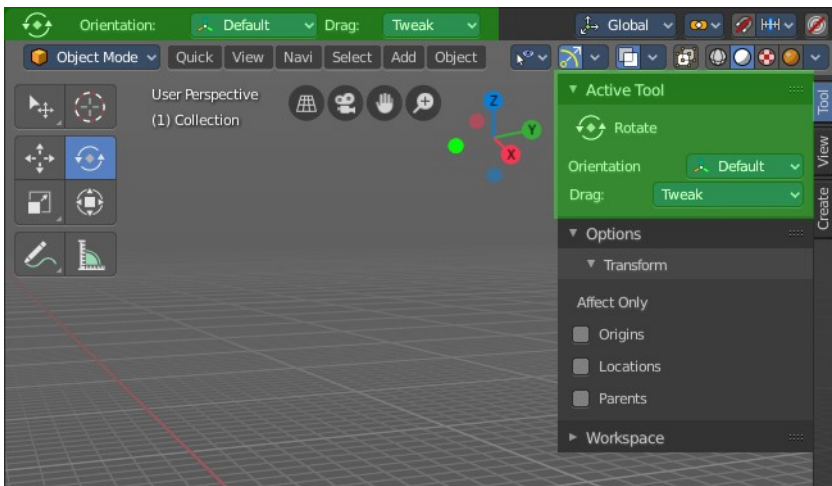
Orientation: Default Drag: Tweak Global

Object Mode Quick View Navi Select Add Object

User Perspective
(1) Collection

Z
Y
X

Active Tool
Rotate
Orientation Default
Drag: Tweak

Options
Transform
Affect Only
Origins
Locations
Parents

Workspace

Tool
View
Create